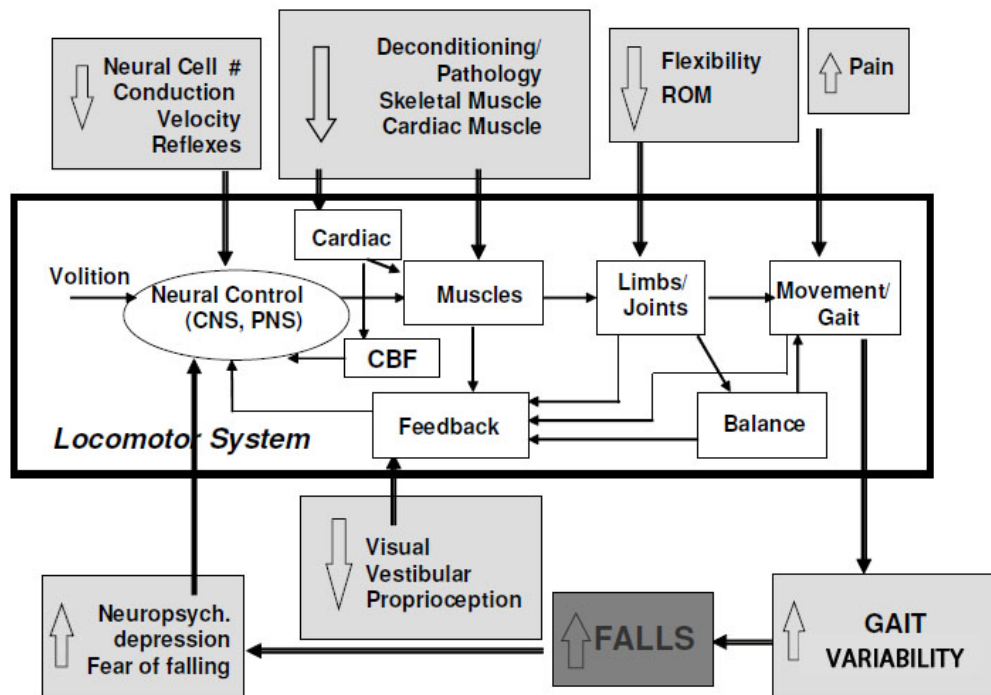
Neural Cell #
Conduction
Velocity
Reflexes

Deconditioning/
Pathology
Skeletal Muscle
Cardiac Muscle

Flexibility
ROM

Pain

Cardiac

Volition

Neural Control
(CNS, PNS)

Muscles

Limbs/
Joints

Movement/
Gait

CBF

Feedback

Balance

Locomotor System

Visual
Vestibular
Proprioception

Neuropsych.
depression
Fear of falling

FALLS

GAIT
VARIABILITY